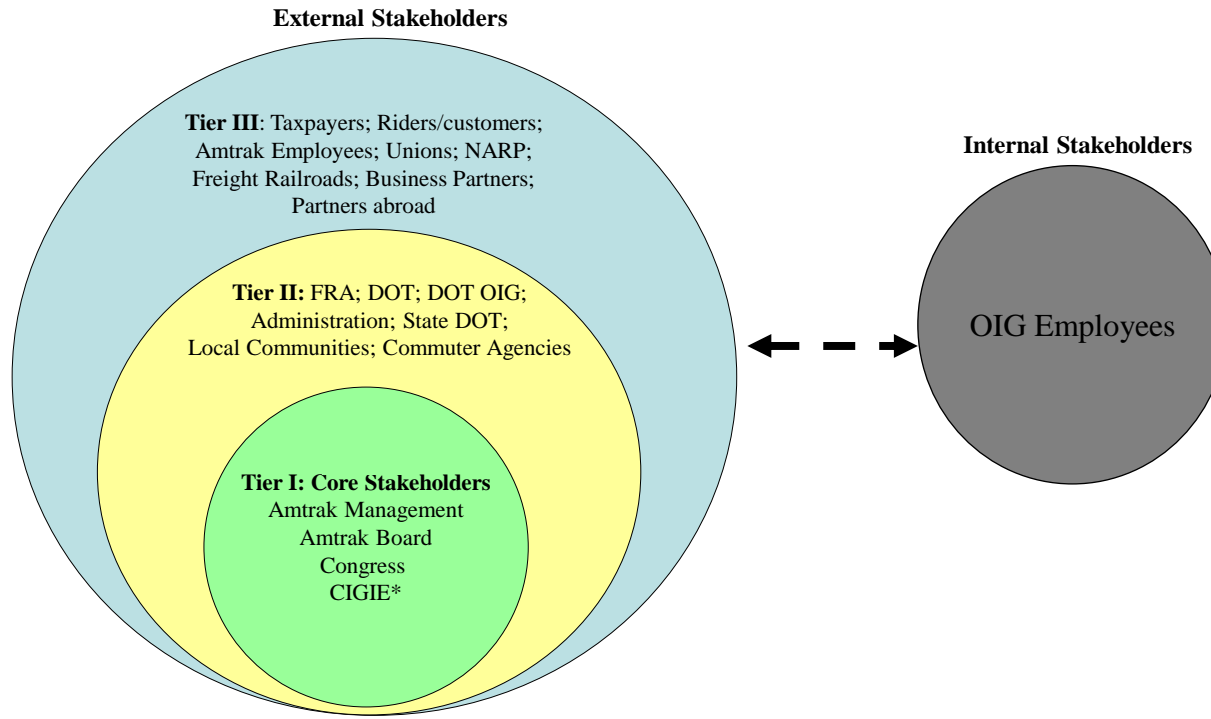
**External Stakeholders**

**Tier III**: Taxpayers; Riders/customers; Amtrak Employees; Unions; NARP; Freight Railroads; Business Partners; Partners abroad

**Tier II:** FRA; DOT; DOT OIG; Administration; State DOT; Local Communities; Commuter Agencies

**Tier I: Core Stakeholders**
Amtrak Management
Amtrak Board
Congress
CIGIE*

**Internal Stakeholders**

OIG Employees